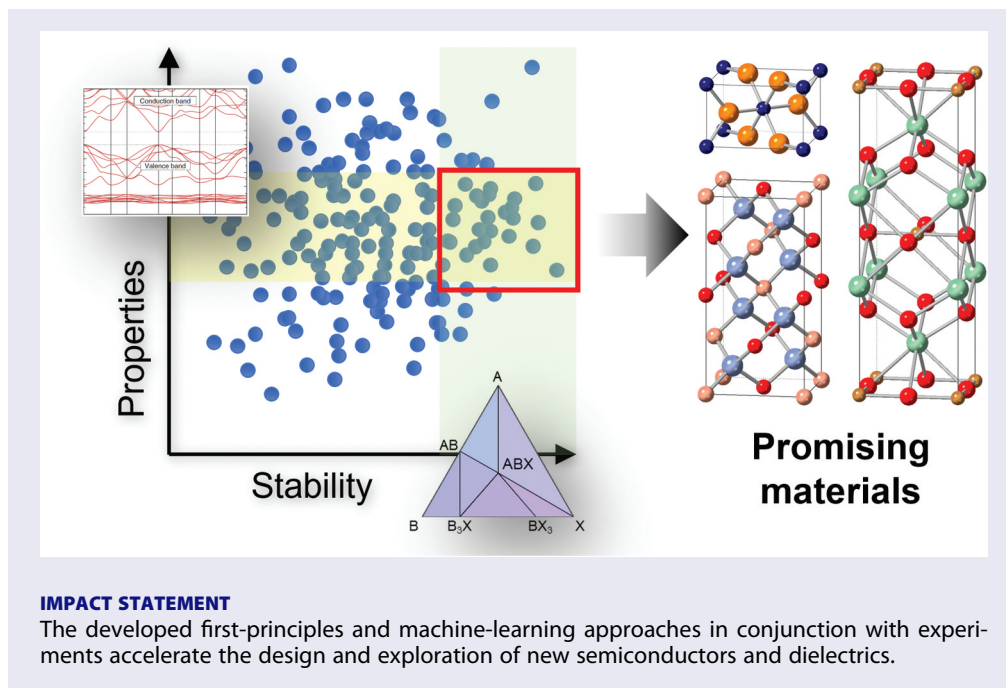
Conduction band

Valence band

Properties

Stability

A

AB

ABX

B

$B_3X$

$BX_3$

X

Promising materials

IMPACT STATEMENT

The developed first-principles and machine-learning approaches in conjunction with experiments accelerate the design and exploration of new semiconductors and dielectrics.